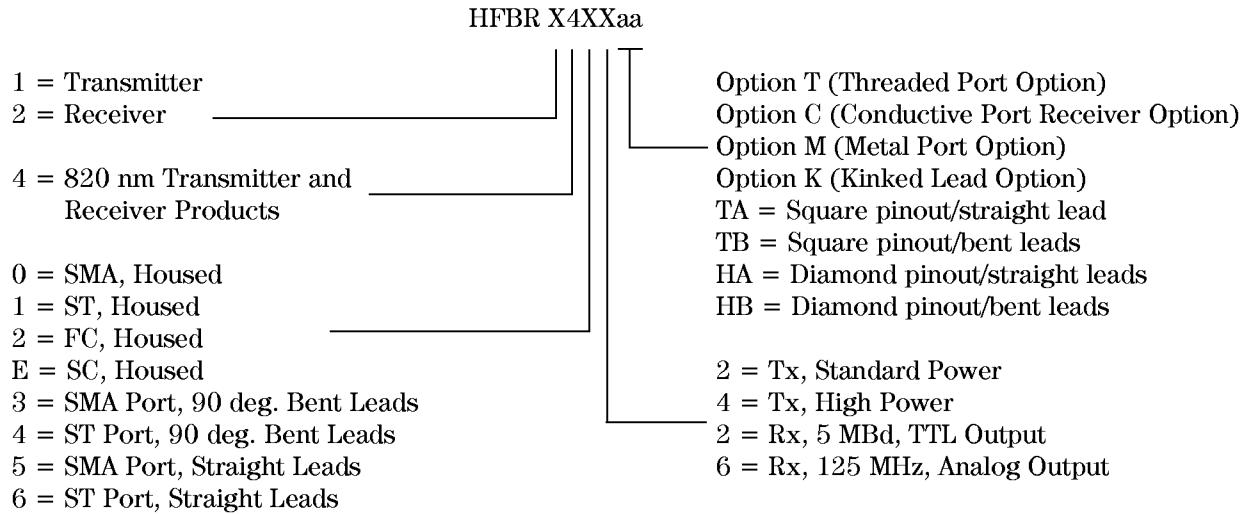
HFBR X4XXaa

1 = Transmitter
2 = Receiver

4 = 820 nm Transmitter and Receiver Products

0 = SMA, Housed
1 = ST, Housed
2 = FC, Housed
E = SC, Housed
3 = SMA Port, 90 deg. Bent Leads
4 = ST Port, 90 deg. Bent Leads
5 = SMA Port, Straight Leads
6 = ST Port, Straight Leads

Option T (Threaded Port Option)
Option C (Conductive Port Receiver Option)
Option M (Metal Port Option)
Option K (Kinked Lead Option)
TA = Square pinout/straight lead
TB = Square pinout/bent leads
HA = Diamond pinout/straight leads
HB = Diamond pinout/bent leads

2 = Tx, Standard Power
4 = Tx, High Power
2 = Rx, 5 MBd, TTL Output
6 = Rx, 125 MHz, Analog Output